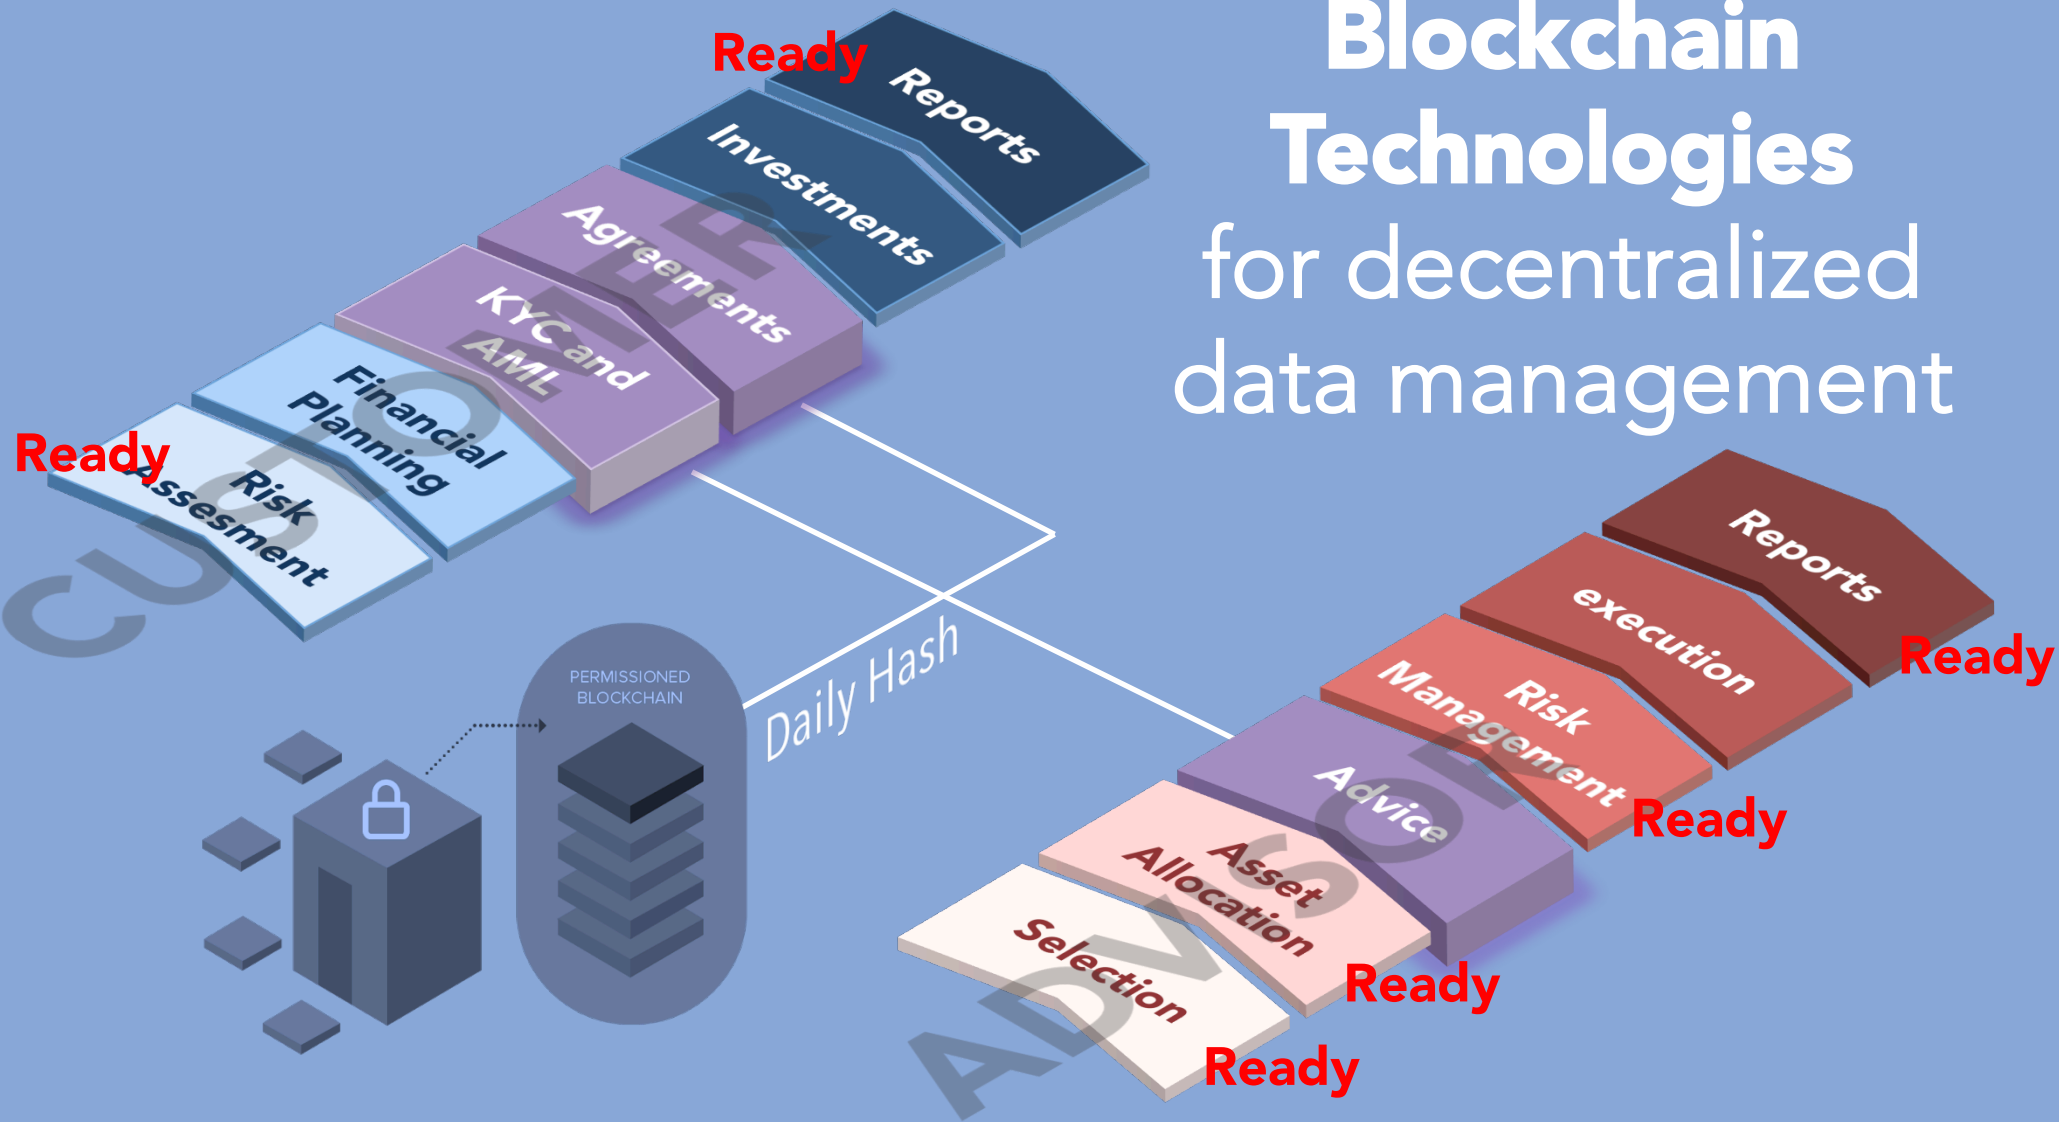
Blockchain Technologies for decentralized data management

Ready
Reports
Investments
Agreements
KYC and AML
Financial Planning
Ready
Risk Assesment
CUSTOMER

PERMISSIONED BLOCKCHAIN
Daily Hash

Reports
Ready
execution
Risk Management
Ready
Advice
Asset Allocation
Ready
Selection
Ready
ADVISOR